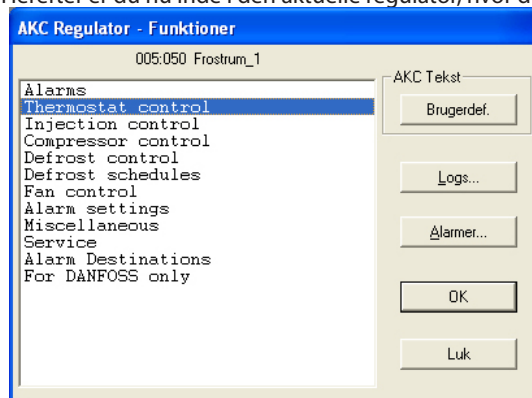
AKC Regulator - Funktioner

005:050 Frostrum_1

Alarms
Thermostat control
Injection control
Compressor control
Defrost control
Defrost schedules
Fan control
Alarm settings
Miscellaneous
Service
Alarm Destinations
For DANFOSS only

AKC Tekst

Brugerdef.

Logs...

Alarmer...

OK

Luk